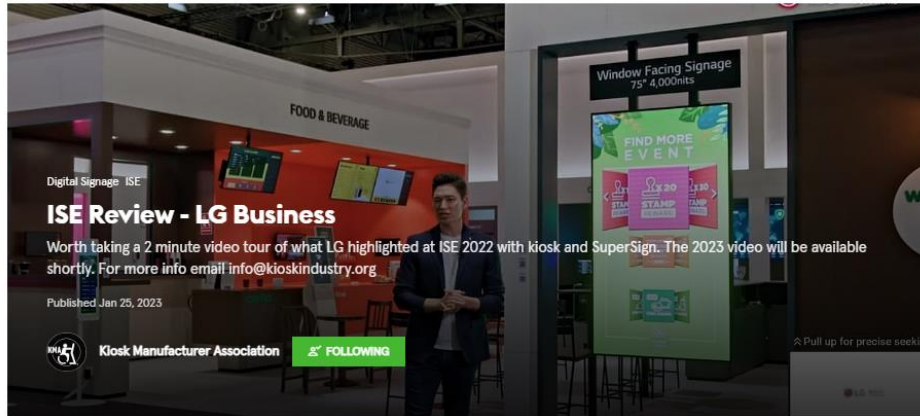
FOOD & BEVERAGE

Window Facing Signage
75" 4,000nits

FIND MORE
EVENT

STAMP

Digital Signage ISE

ISE Review - LG Business

Worth taking a 2 minute video tour of what LG highlighted at ISE 2022 with kiosk and SuperSign. The 2023 video will be available shortly. For more info email info@kioskindustry.org

Published Jan 25, 2023

Kiosk Manufacturer Association

FOLLOWING

Pull up for precise seeki